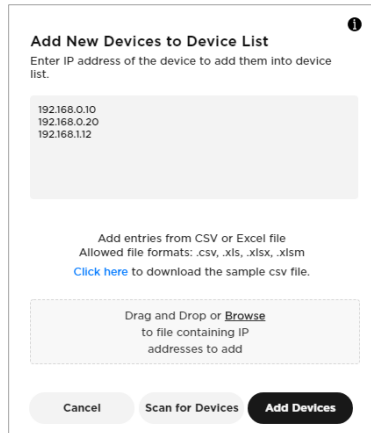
Add New Devices to Device List

Enter IP address of the device to add them into device list.

192.168.0.10
192.168.0.20
192.168.1.12

Add entries from CSV or Excel file
Allowed file formats: .csv, .xls, .xlsx, .xlsm
Click here to download the sample csv file.

Drag and Drop or Browse to file containing IP addresses to add

Cancel
Scan for Devices
Add Devices